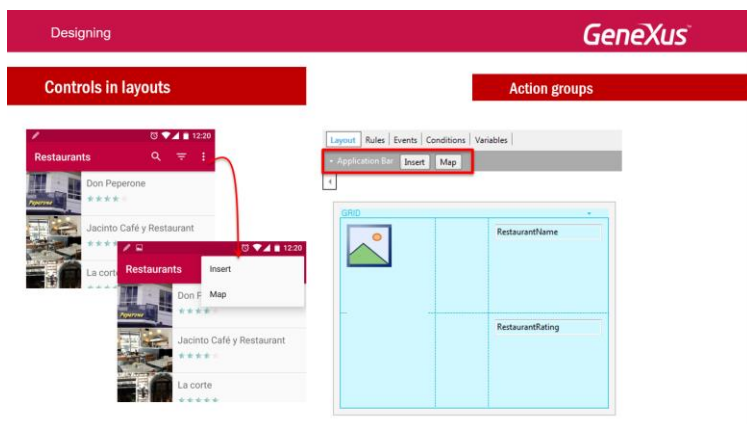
Designing

GeneXus

Controls in layouts

12:20

Restaurants

Don Peperone

Jacinto Café y Restaurant

La corte

12:20

Restaurants

Insert

Map

Don P

Jacinto Café y Restaurant

La corte

Action groups

Layout | Rules | Events | Conditions | Variables

Application Bar Insert Map

GRID

RestaurantName

RestaurantRating